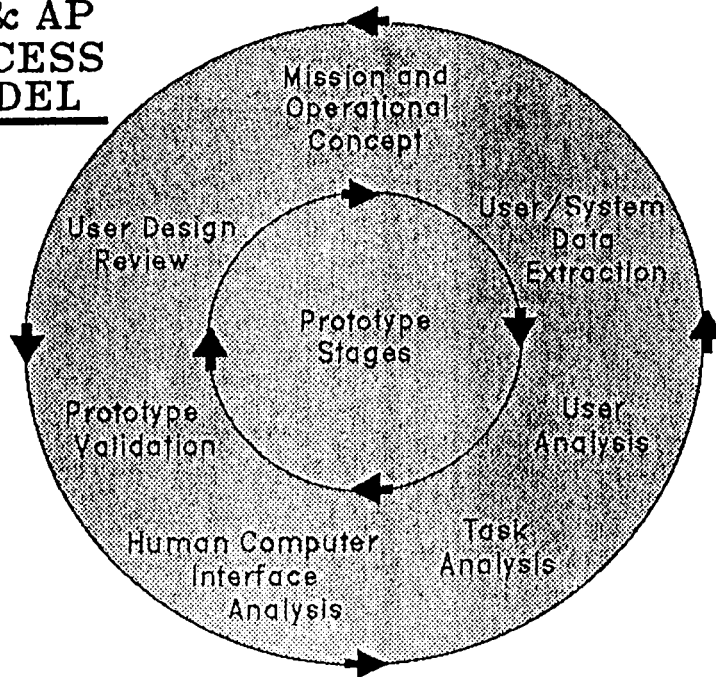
& AP
CESS
DEL

Mission and Operational Concept

User/System Data Extraction

User Analysis

Task Analysis

Human Computer Interface Analysis

Prototype Validation

User Design Review

Prototype Stages